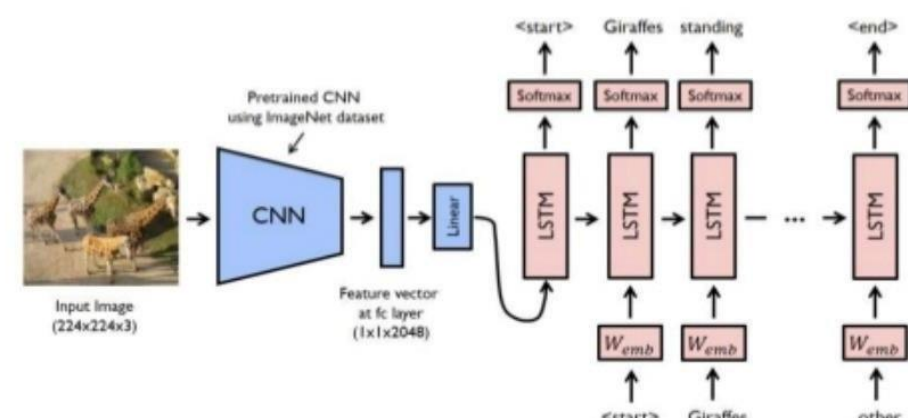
<start>
Giraffes
standing
<end>

Softmax
Softmax
Softmax
Softmax

Pretrained CNN using ImageNet dataset

CNN

Linear

LSTM
LSTM
LSTM
...
LSTM

Input Image (224x224x3)

Feature vector at fc layer (1x1x2048)

$W_{emb}$
$W_{emb}$
$W_{emb}$

<start>
Giraffes
other